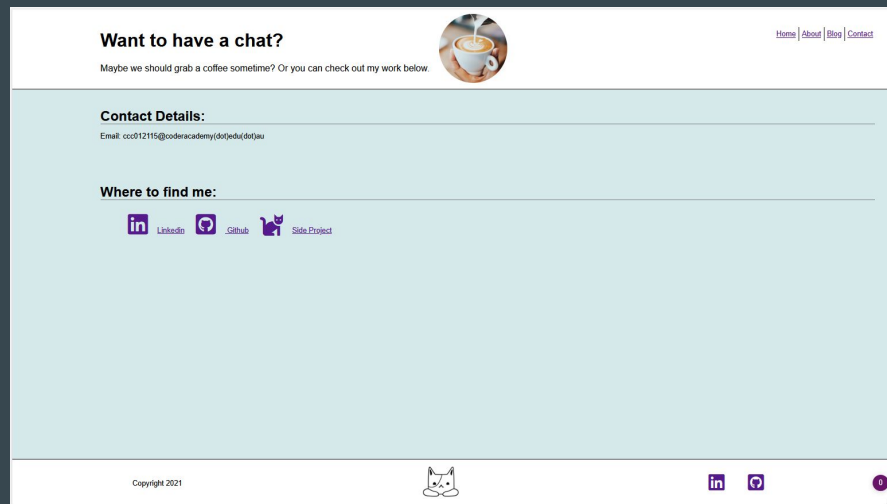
Want to have a chat?

Maybe we should grab a coffee sometime? Or you can check out my work below.

Home | About | Blog | Contact

Contact Details:

Email: ccc012115@coderacademy(dot)edu(dot)au

Where to find me:

in Linkedin Github Side Project

Copyright 2021

in

0